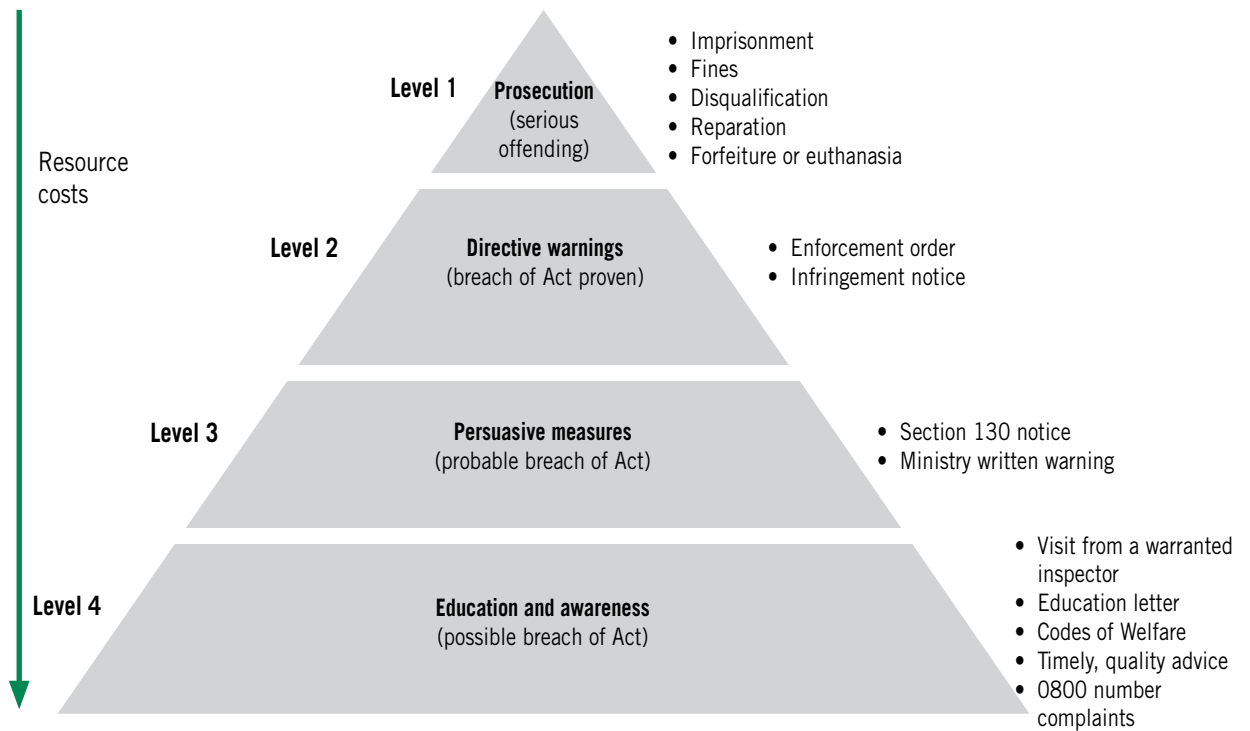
Resource costs

Level 1

Prosecution
(serious offending)

- Imprisonment
- Fines
- Disqualification
- Reparation
- Forfeiture or euthanasia

Level 2

Directive warnings
(breach of Act proven)

- Enforcement order
- Infringement notice

Level 3

Persuasive measures
(probable breach of Act)

- Section 130 notice
- Ministry written warning

Level 4

Education and awareness
(possible breach of Act)

- Visit from a warranted inspector
- Education letter
- Codes of Welfare
- Timely, quality advice
- 0800 number complaints